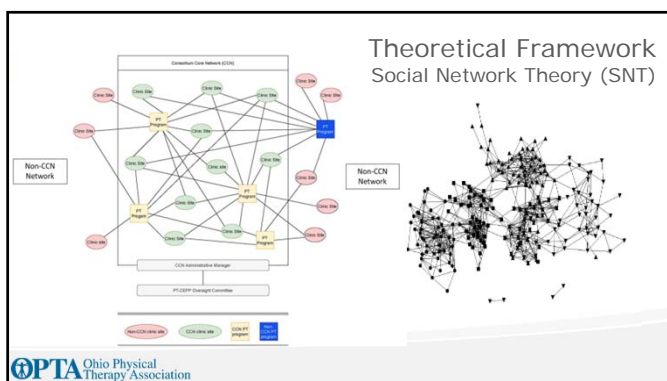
Theoretical Framework
Social Network Theory (SNT)

Consortium Core Network (CCN)

Clinic Site

Clinic Site

Clinic Site

Clinic Site

Clinic Site

Clinic Site

PT Program

PT Program

Clinic Site

Clinic Site

Clinic Site

Clinic Site

Clinic Site

PT Program

Clinic Site

PT Program

Clinic Site

Clinic Site

Clinic Site

PT Program

Clinic Site

Clinic Site

Clinic Site

Clinic site

Non-CCN Network

Non-CCN Network

CCN Administrative Manager

PT-CEPP Oversight Committee

Non-CCN clinic site

CCN clinic site

CCN PT program

Non-CCN PT program

OPTA Ohio Physical Therapy Association